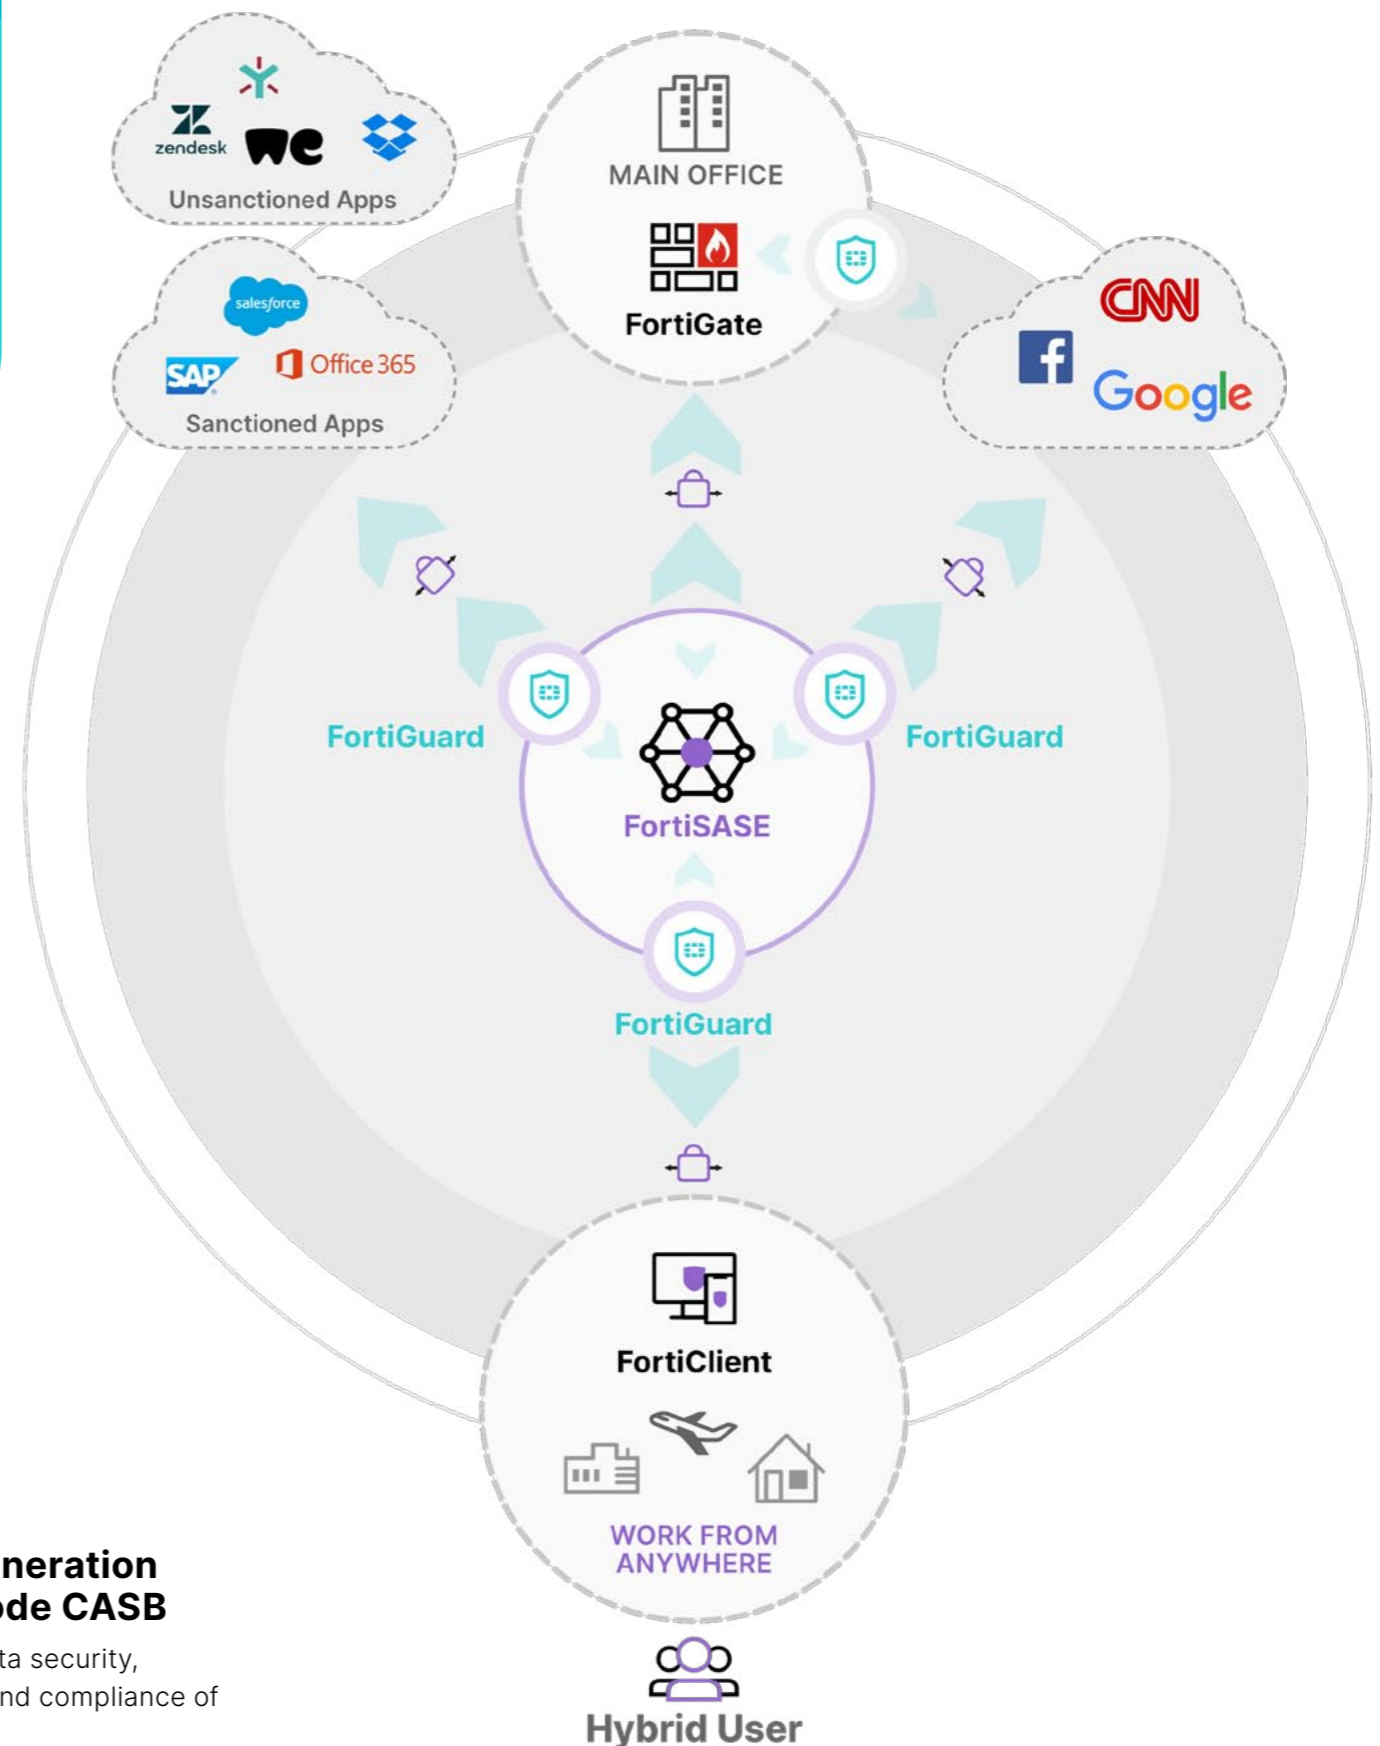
zendesk

Unsanctioned Apps

salesforce

SAP

Office 365

Sanctioned Apps

MAIN OFFICE

FortiGate

CNN

Google

FortiGuard

FortiSASE

FortiGuard

FortiGuard

FortiClient

WORK FROM ANYWHERE

Hybrid User

neration
de CASB

ta security,
nd compliance of